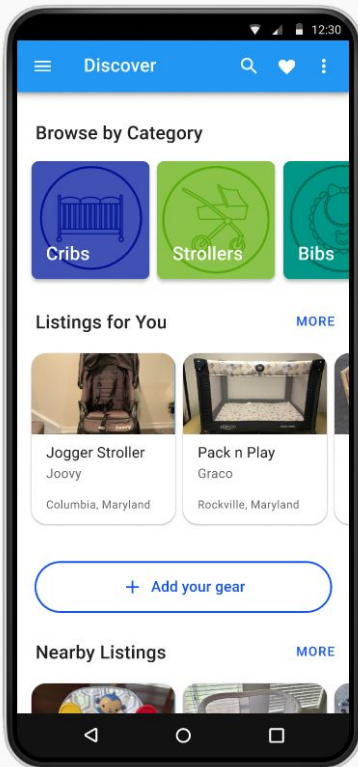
12:30

Discover

Browse by Category

Cribs

Strollers

Bibs

Listings for You

MORE

Jogger Stroller
Joovy
Columbia, Maryland

Pack n Play
Graco
Rockville, Maryland

+ Add your gear

Nearby Listings

MORE